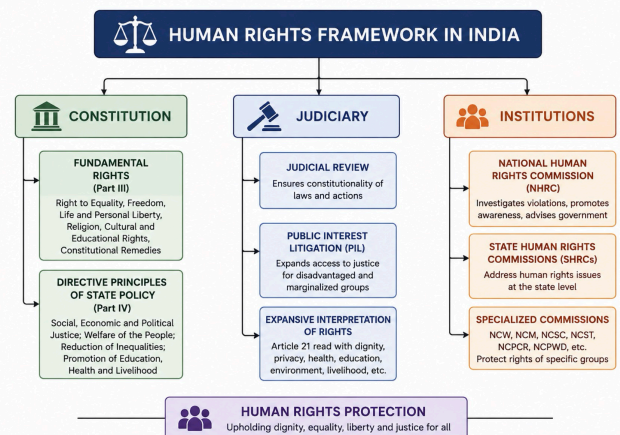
HUMAN RIGHTS FRAMEWORK IN INDIA

CONSTITUTION

FUNDAMENTAL RIGHTS (Part III)

Right to Equality, Freedom, Life and Personal Liberty, Religion, Cultural and Educational Rights, Constitutional Remedies

DIRECTIVE PRINCIPLES OF STATE POLICY (Part IV)

Social, Economic and Political Justice; Welfare of the People; Reduction of Inequalities; Promotion of Education, Health and Livelihood

JUDICIARY

JUDICIAL REVIEW

Ensures constitutionality of laws and actions

PUBLIC INTEREST LITIGATION (PIL)

Expands access to justice for disadvantaged and marginalized groups

EXPANSIVE INTERPRETATION OF RIGHTS

Article 21 read with dignity, privacy, health, education, environment, livelihood, etc.

INSTITUTIONS

NATIONAL HUMAN RIGHTS COMMISSION (NHRC)

Investigates violations, promotes awareness, advises government

STATE HUMAN RIGHTS COMMISSIONS (SHRCs)

Address human rights issues at the state level

SPECIALIZED COMMISSIONS

NCW, NCM, NCSC, NCST, NCPCR, NCPWD, etc.
Protect rights of specific groups

HUMAN RIGHTS PROTECTION

Upholding dignity, equality, liberty and justice for all